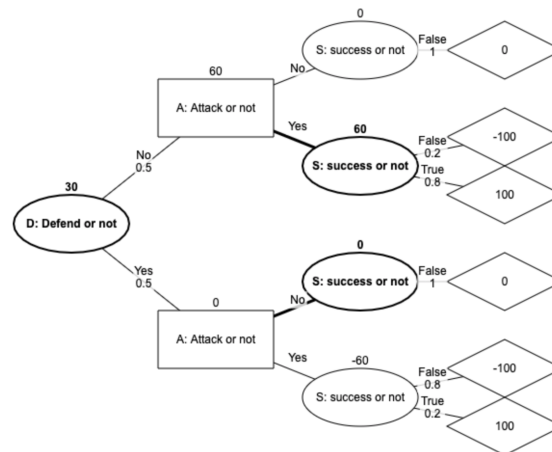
30
D: Defend or not

No
0.5

60
A: Attack or not

No
0
S: success or not
False
1
0

Yes
60
S: success or not
False
0.2
-100
True
0.8
100

Yes
0.5

0
A: Attack or not

No
0
S: success or not
False
1
0

Yes
-60
S: success or not
False
0.8
-100
True
0.2
100